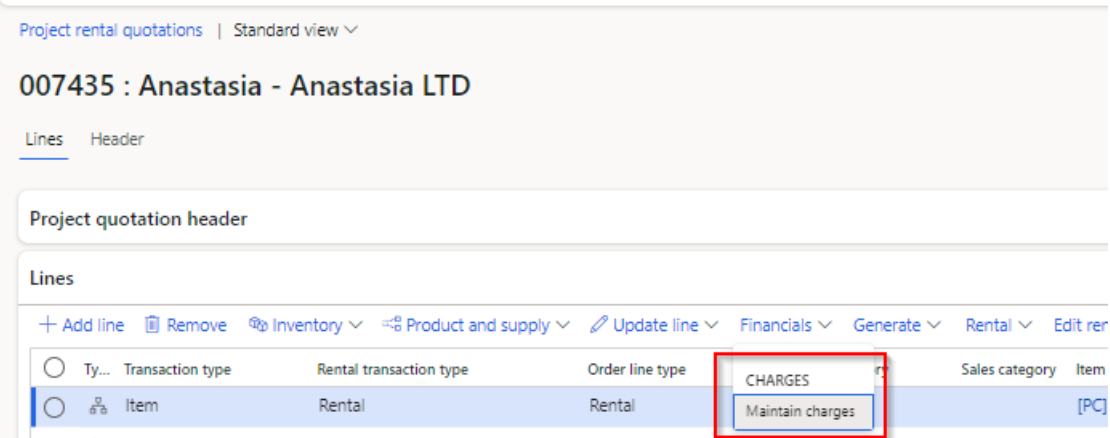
Project rental quotations | Standard view

007435 : Anastasia - Anastasia LTD

Lines Header

Project quotation header

Lines

+ Add line  Remove  Inventory  Product and supply  Update line  Financials  Generate  Rental  Edit re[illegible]

CHARGES
Maintain charges

| Ty... | Transaction type | Rental transaction type | Order line type | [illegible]ry | Sales category | Item |
|---|---|---|---|---|---|---|
| | Item | Rental | Rental | | | [PC] |